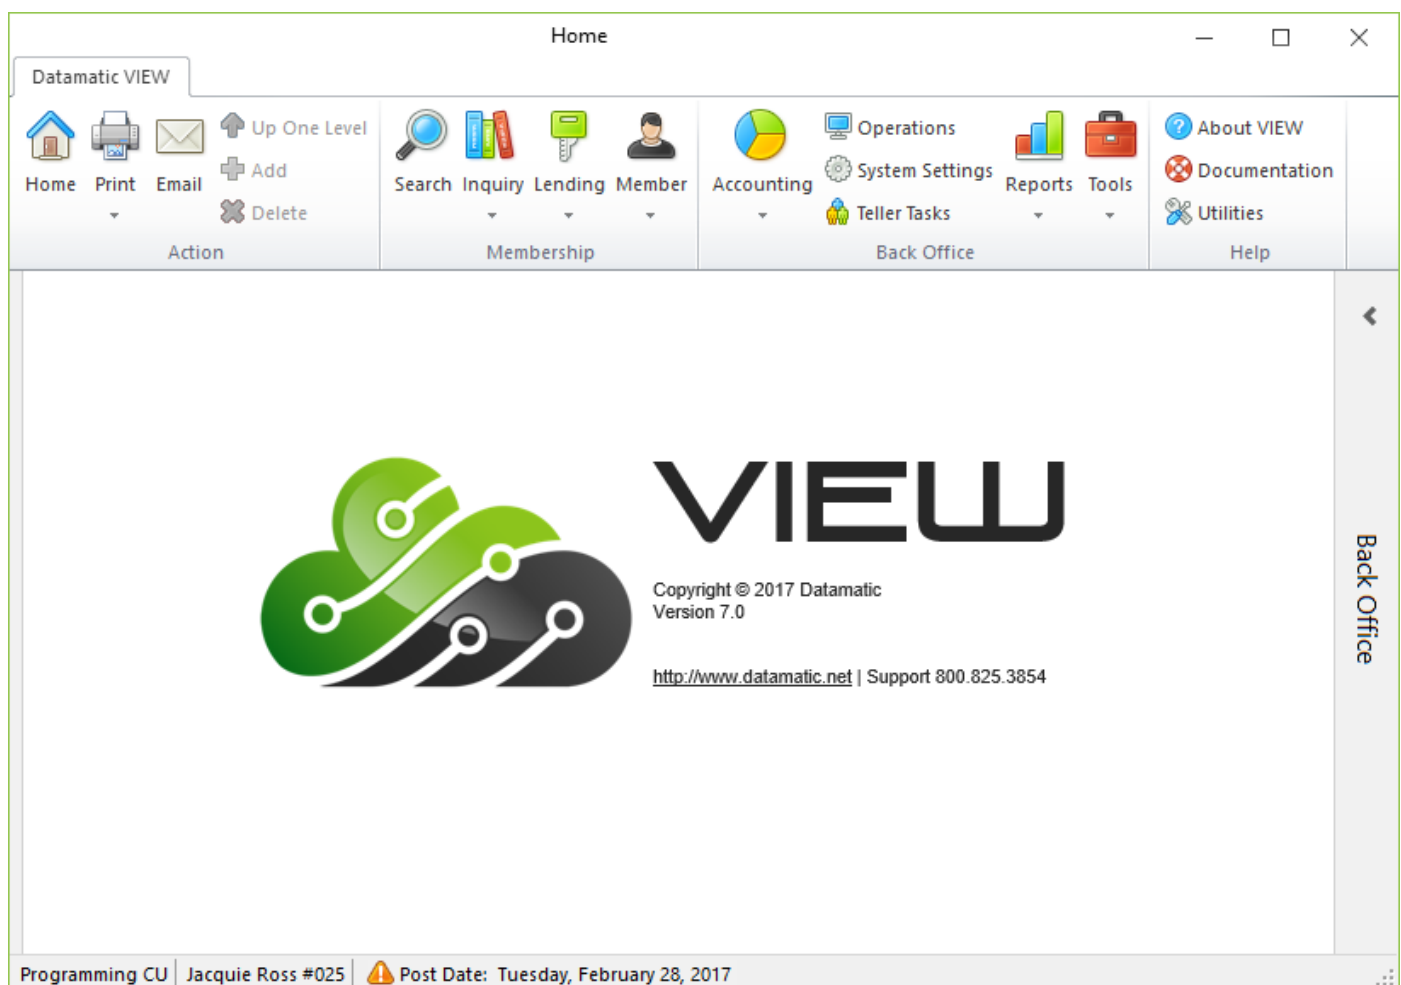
Home

Datamatic VIEW

Home Print Email Up One Level Add Delete
Action

Search Inquiry Lending Member
Membership

Accounting Operations System Settings Teller Tasks Reports Tools
Back Office

About VIEW Documentation Utilities
Help

VIEW

Copyright © 2017 Datamatic
Version 7.0

http://www.datamatic.net | Support 800.825.3854

Back Office

Programming CU | Jacquie Ross #025 | Post Date: Tuesday, February 28, 2017